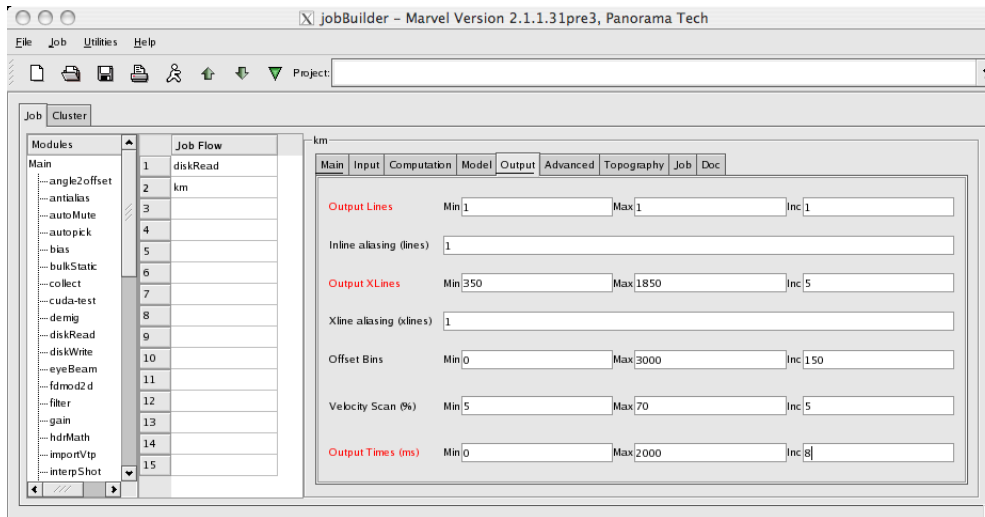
jobBuilder – Marvel Version 2.1.1.31pre3, Panorama Tech

File Job Utilities Help

Project:

Job Cluster

| Modules |
|---|
| Main |
| angle2offset |
| antialias |
| autoMute |
| autopick |
| bias |
| bulkStatic |
| collect |
| cuda-test |
| demig |
| diskRead |
| diskWrite |
| eyeBeam |
| fdmod2d |
| filter |
| gain |
| hdrMath |
| importVtp |
| interpShot |

| | Job Flow |
|---|---|
| 1 | diskRead |
| 2 | km |
| 3 | |
| 4 | |
| 5 | |
| 6 | |
| 7 | |
| 8 | |
| 9 | |
| 10 | |
| 11 | |
| 12 | |
| 13 | |
| 14 | |
| 15 | |

km

Main Input Computation Model Output Advanced Topography Job Doc

| | | | |
|---|---|---|---|
| Output Lines | Min 1 | Max 1 | Inc 1 |
| Inline aliasing (lines) | 1 | | |
| Output XLines | Min 350 | Max 1850 | Inc 5 |
| Xline aliasing (xlines) | 1 | | |
| Offset Bins | Min 0 | Max 3000 | Inc 150 |
| Velocity Scan (%) | Min 5 | Max 70 | Inc 5 |
| Output Times (ms) | Min 0 | Max 2000 | Inc 8 |